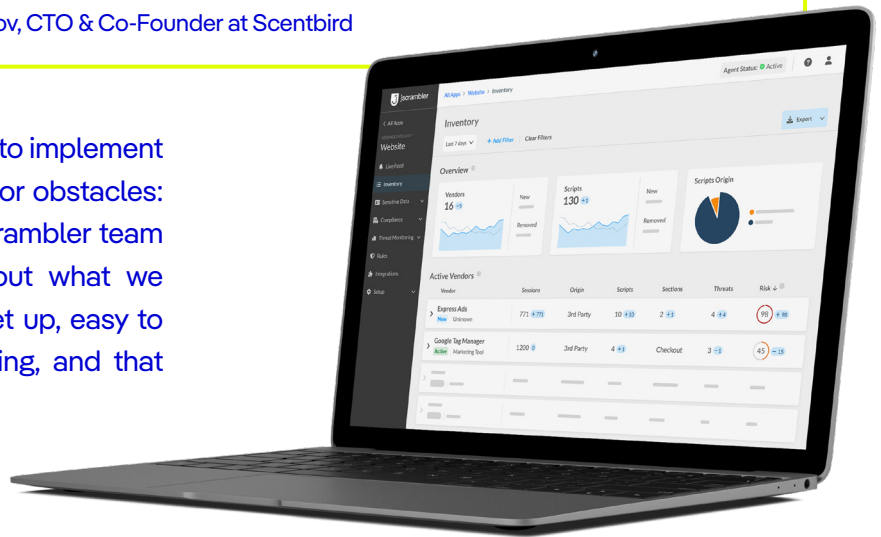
ov, CTO & Co-Founder at Scentbird

to implement
or obstacles:
rambler team
out what we
et up, easy to
ing, and that

Agent Status: Active

Jscrambler

All Apps > Website > Inventory

< All Apps

Website

Live Feed

Inventory

Sensitive Data

Compliance

Threat Monitoring

Rules

Integrations

Setup

Inventory

Export

Last 7 days

+ Add Filter

Clear Filters

Overview

Vendors

16 +3

New

Removed

Scripts

130 +3

New

Removed

Scripts Origin

Active Vendors

| Vendor | Sessions | Origin | Scripts | Sections | Threats | Risk |
|---|---|---|---|---|---|---|
| Express Ads New Unknown | 771 +771 | 3rd Party | 10 +10 | 2 +2 | 4 +4 | 98 +98 |
| Google Tag Manager Active Marketing Tool | 1200 0 | 3rd Party | 4 +1 | Checkout | 3 -1 | 45 -15 |